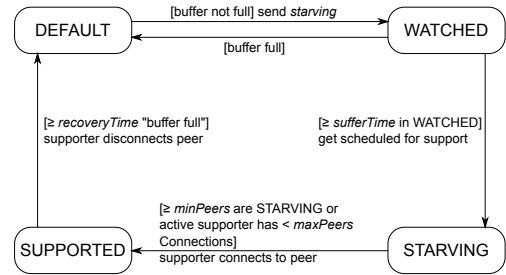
DEFAULT

[buffer not full] send starving

[buffer full]

WATCHED

[≥ recoveryTime "buffer full"] supporter disconnects peer

[≥ sufferTime in WATCHED] get scheduled for support

[≥ minPeers are STARVING or active supporter has < maxPeers Connections] supporter connects to peer

SUPPORTED

STARVING